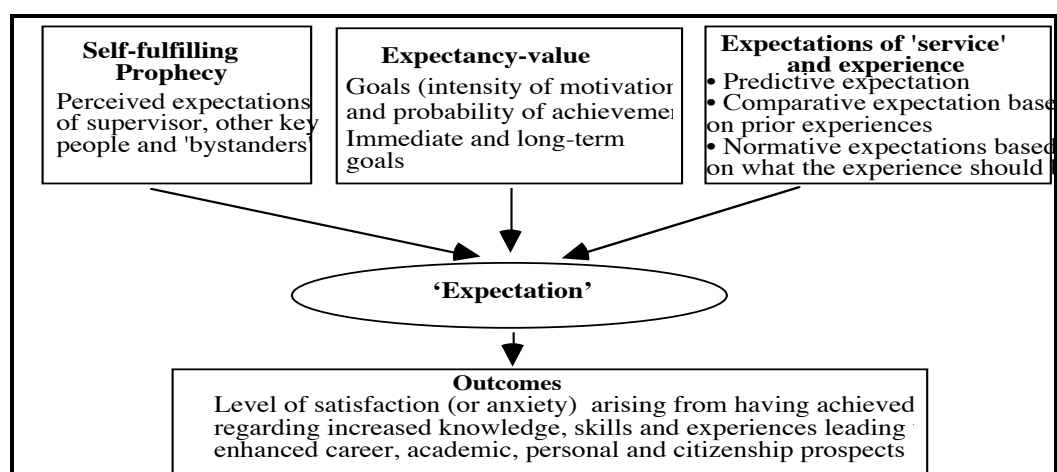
Self-fulfilling Prophecy
Perceived expectations of supervisor, other key people and 'bystanders'

Expectancy-value
Goals (intensity of motivatior and probability of achievemer
Immediate and long-term goals

Expectations of 'service' and experience
• Predictive expectation
• Comparative expectation base on prior experiences
• Normative expectations based on what the experience should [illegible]

'Expectation'

Outcomes
Level of satisfaction (or anxiety) arising from having achieved regarding increased knowledge, skills and experiences leading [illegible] enhanced career, academic, personal and citizenship prospects